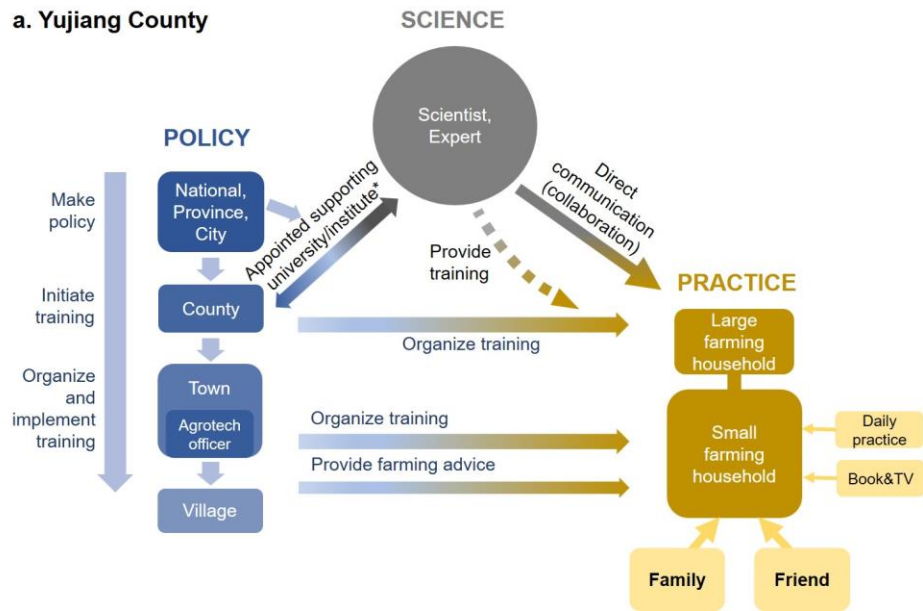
a. Yujiang County

SCIENCE

Scientist, Expert

POLICY

Make policy

Initiate training

Organize and implement training

National, Province, City

County

Town

Agrotech officer

Village

Appointed supporting university/institute*

Provide training

Direct communication (collaboration)

PRACTICE

Organize training

Large farming household

Organize training

Provide farming advice

Small farming household

Daily practice

Book&TV

Family

Friend